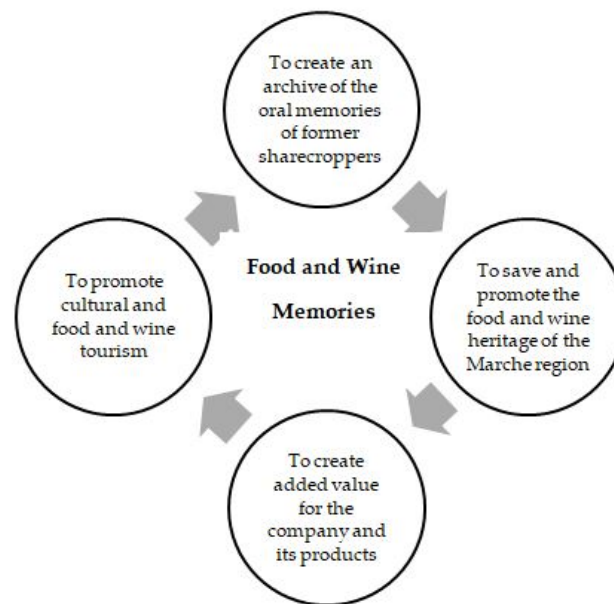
To create an archive of the oral memories of former sharecroppers

Food and Wine Memories

To save and promote the food and wine heritage of the Marche region

To create added value for the company and its products

To promote cultural and food and wine tourism